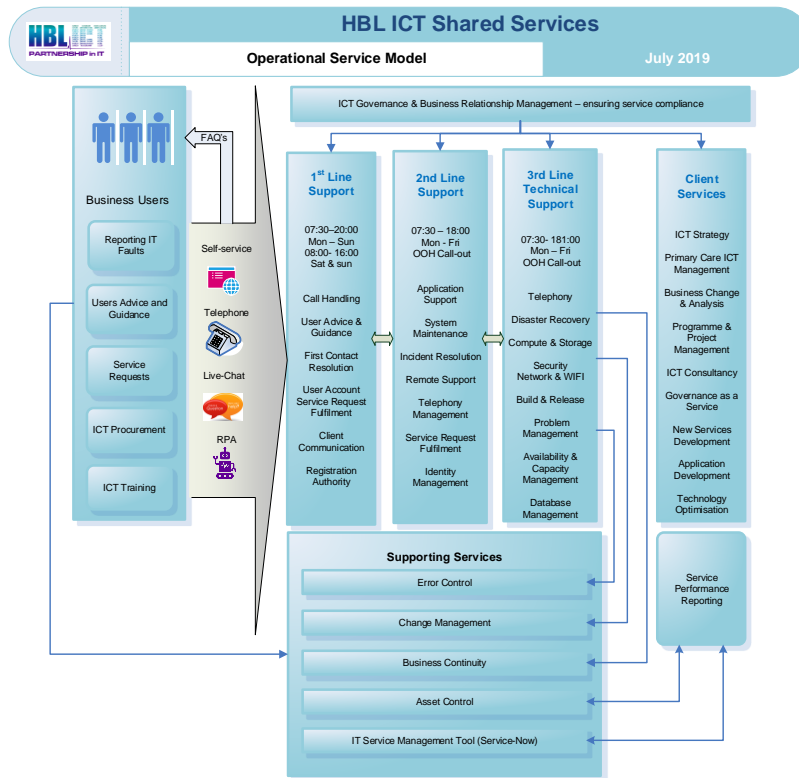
HBL ICT
PARTNERSHIP in IT

HBL ICT Shared Services

Operational Service Model

July 2019

ICT Governance & Business Relationship Management – ensuring service compliance

FAQ's

Business Users

Reporting IT Faults

Users Advice and Guidance

Service Requests

ICT Procurement

ICT Training

Self-service

Telephone

Live-Chat

RPA

$1^{st}$ Line Support

07:30–20:00
Mon – Sun
08:00- 16:00
Sat & sun

Call Handling

User Advice & Guidance

First Contact Resolution

User Account Service Request Fulfilment

Client Communication

Registration Authority

2nd Line Support

07:30 – 18:00
Mon - Fri
OOH Call-out

Application Support

System Maintenance

Incident Resolution

Remote Support

Telephony Management

Service Request Fulfilment

Identity Management

3rd Line Technical Support

07:30- 181:00
Mon – Fri
OOH Call-out

Telephony

Disaster Recovery

Compute & Storage

Security Network & WIFI

Build & Release

Problem Management

Availability & Capacity Management

Database Management

Client Services

ICT Strategy

Primary Care ICT Management

Business Change & Analysis

Programme & Project Management

ICT Consultancy

Governance as a Service

New Services Development

Application Development

Technology Optimisation

Supporting Services

Error Control

Change Management

Business Continuity

Asset Control

IT Service Management Tool (Service-Now)

Service Performance Reporting